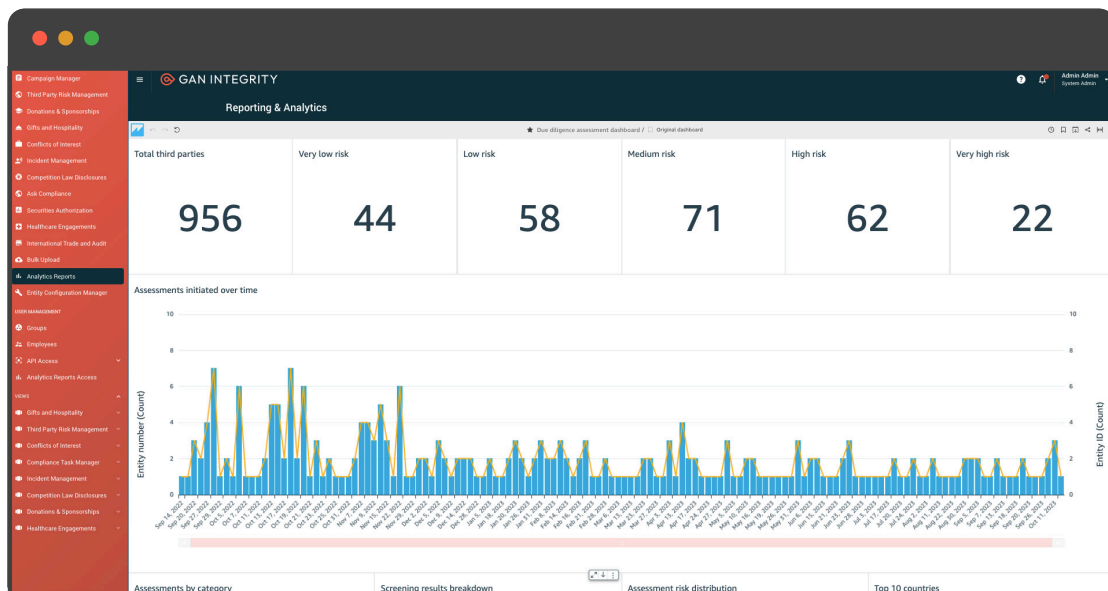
Campaign Manager
Third Party Risk Management
Donations & Sponsorships
Gifts and Hospitality
Conflicts of Interest
Incident Management
Competition Law Disclosures
Ask Compliance
Securities Authorization
Healthcare Engagements
International Trade and Audit
Bulk Upload
Analytics Reports
Entity Configuration Manager
USER MANAGEMENT
Groups
Employees
API Access
Analytics Reports Access
VIEWS
Gifts and Hospitality
Third Party Risk Management
Conflicts of Interest
Compliance Task Manager
Incident Management
Competition Law Disclosures
Donations & Sponsorships
Healthcare Engagements

GAN INTEGRITY
Admin Admin
System Admin
Reporting & Analytics

Due diligence assessment dashboard / Original dashboard

| Total third parties | Very low risk | Low risk | Medium risk | High risk | Very high risk |
|---|---|---|---|---|---|
| 956 | 44 | 58 | 71 | 62 | 22 |

Assessments initiated over time
10
8
6
4
2
0
Entity number (Count)
Entity ID (Count)
Sep 14, 2022 Sep 20, 2022 Sep 26, 2022 Sep 29, 2022 Oct 5, 2022 Oct 7, 2022 Oct 11, 2022 Oct 13, 2022 Oct 17, 2022 Oct 19, 2022 Oct 21, 2022 Oct 25, 2022 Oct 27, 2022 Nov 2, 2022 Nov 7, 2022 Nov 9, 2022 Nov 15, 2022 Nov 22, 2022 Dec 2, 2022 Dec 5, 2022 Dec 8, 2022 Dec 14, 2022 Dec 28, 2022 Jan 5, 2023 Jan 18, 2023 Jan 20, 2023 Jan 26, 2023 Jan 31, 2023 Feb 8, 2023 Feb 14, 2023 Feb 16, 2023 Feb 21, 2023 Mar 1, 2023 Mar 6, 2023 Mar 13, 2023 Mar 22, 2023 Mar 27, 2023 Apr 5, 2023 Apr 13, 2023 Apr 17, 2023 Apr 24, 2023 May 1, 2023 May 5, 2023 May 10, 2023 May 16, 2023 May 25, 2023 Jun 5, 2023 Jun 13, 2023 Jun 21, 2023 Jun 23, 2023 Jun 28, 2023 Jul 10, 2023 Jul 17, 2023 Jul 21, 2023 Aug 2, 2023 Aug 15, 2023 Aug 25, 2023 Sep 5, 2023 Sep 7, 2023 Sep 15, 2023 Sep 20, 2023 Sep 28, 2023 Oct 5, 2023 Oct 11, 2023

Assessments by category
Screening results breakdown
Assessment risk distribution
Top 10 countries